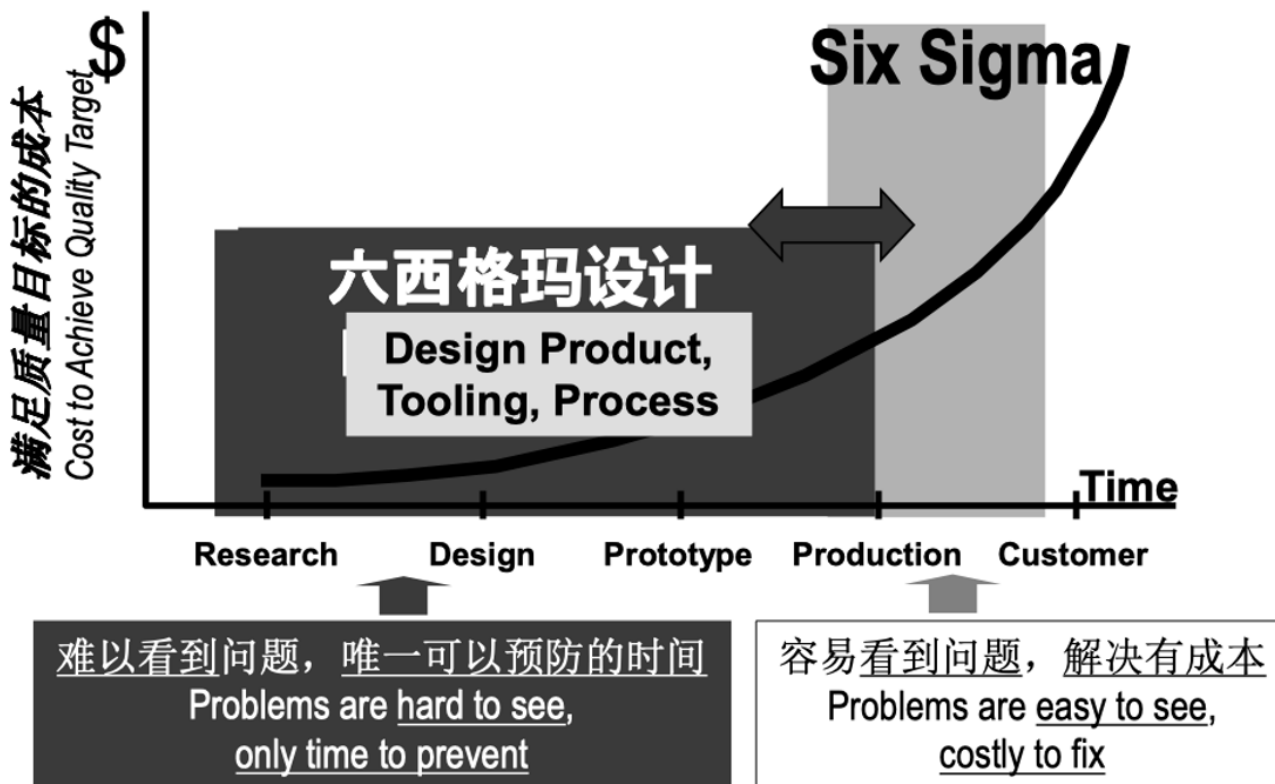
$

满足质量目标的成本
Cost to Achieve Quality Target

Six Sigma

六西格玛设计

Design Product, Tooling, Process

Time

Research Design Prototype Production Customer

难以看到问题，唯一可以预防的时间
Problems are hard to see, only time to prevent

容易看到问题，解决有成本
Problems are easy to see, costly to fix